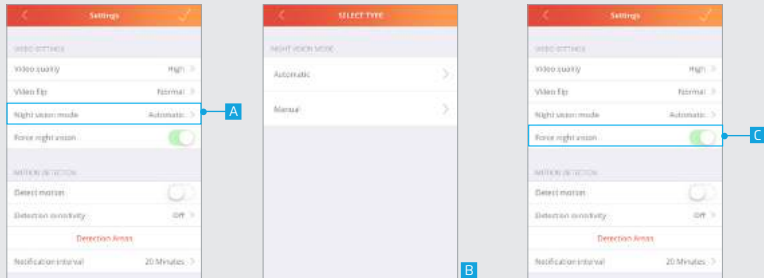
Settings

VIDEO SETTINGS

Video quality High

Video flip Normal

Night vision mode Automatic

Force night vision

MOTION DETECTION

Detect motion

Detection sensitivity Off

Detection Areas

Notification interval 20 Minutes

A

SELECT TYPE

NIGHT VISION MODE

Automatic

Manual

B

Settings

VIDEO SETTINGS

Video quality High

Video flip Normal

Night vision mode Automatic

Force night vision

MOTION DETECTION

Detect motion

Detection sensitivity Off

Detection Areas

Notification interval 20 Minutes

C